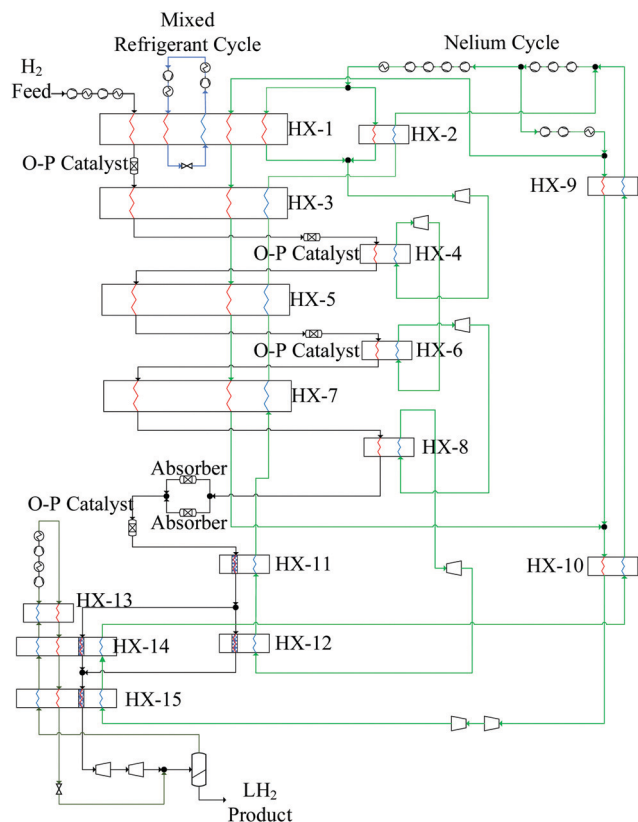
Mixed Refrigerant Cycle

Nelium Cycle

$H_2$ Feed

HX-1

HX-2

O-P Catalyst

HX-9

HX-3

O-P Catalyst

HX-4

HX-5

O-P Catalyst

HX-6

HX-7

HX-8

Absorber

Absorber

O-P Catalyst

HX-11

HX-10

HX-13

HX-14

HX-12

HX-15

$LH_2$ Product